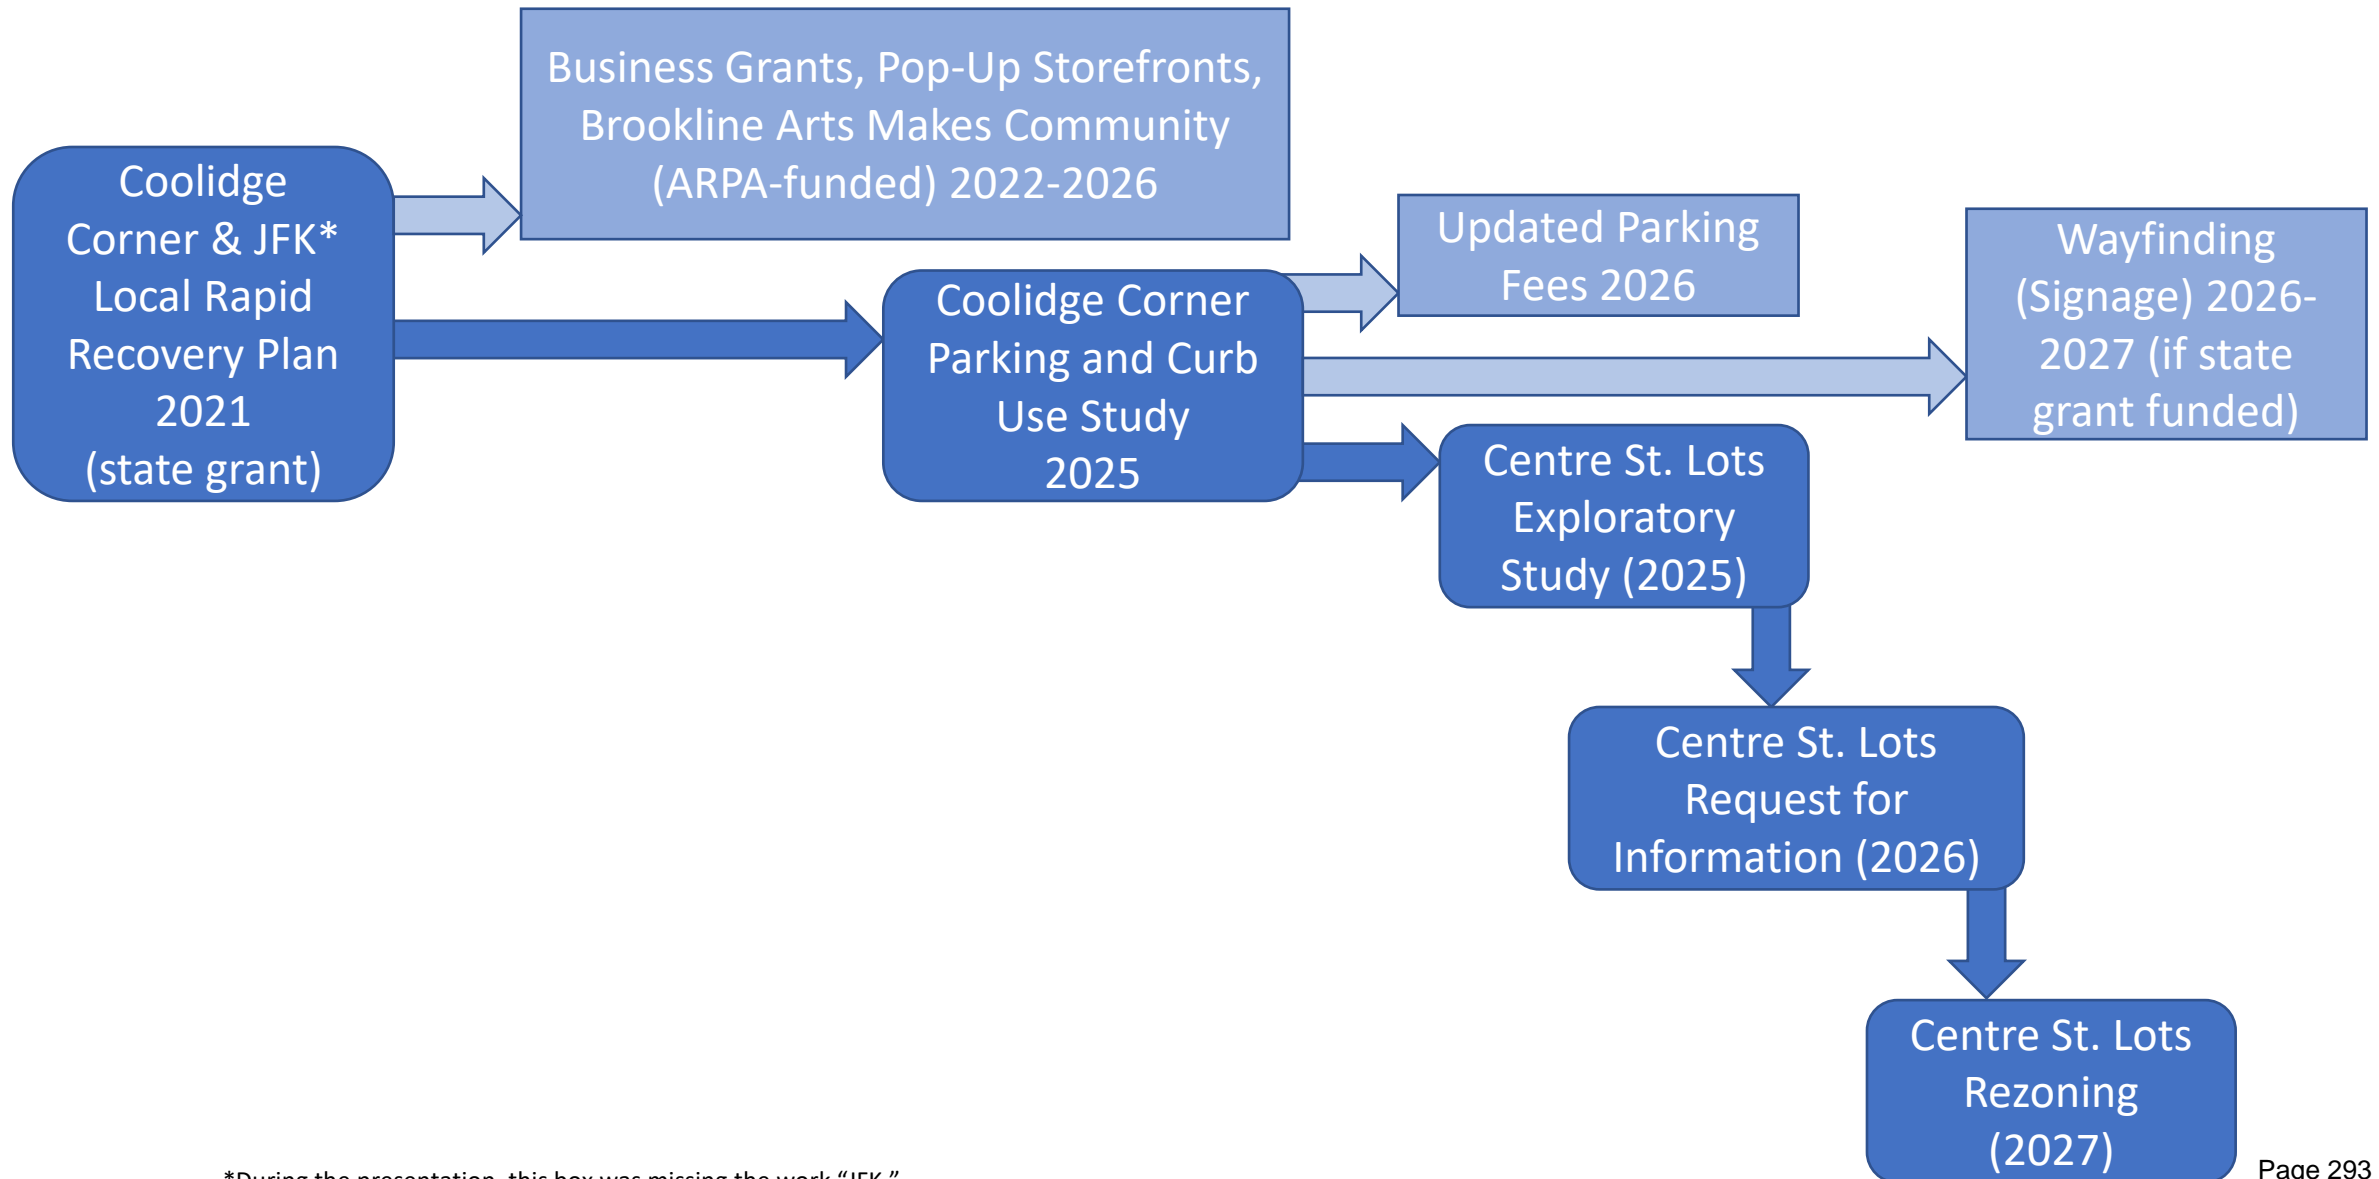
Coolidge Corner & JFK* Local Rapid Recovery Plan 2021 (state grant)

Business Grants, Pop-Up Storefronts, Brookline Arts Makes Community (ARPA-funded) 2022-2026

Coolidge Corner Parking and Curb Use Study 2025

Updated Parking Fees 2026

Wayfinding (Signage) 2026-2027 (if state grant funded)

Centre St. Lots Exploratory Study (2025)

Centre St. Lots Request for Information (2026)

Centre St. Lots Rezoning (2027)

*During the presentation, this box was missing the work "JFK."

Page 293